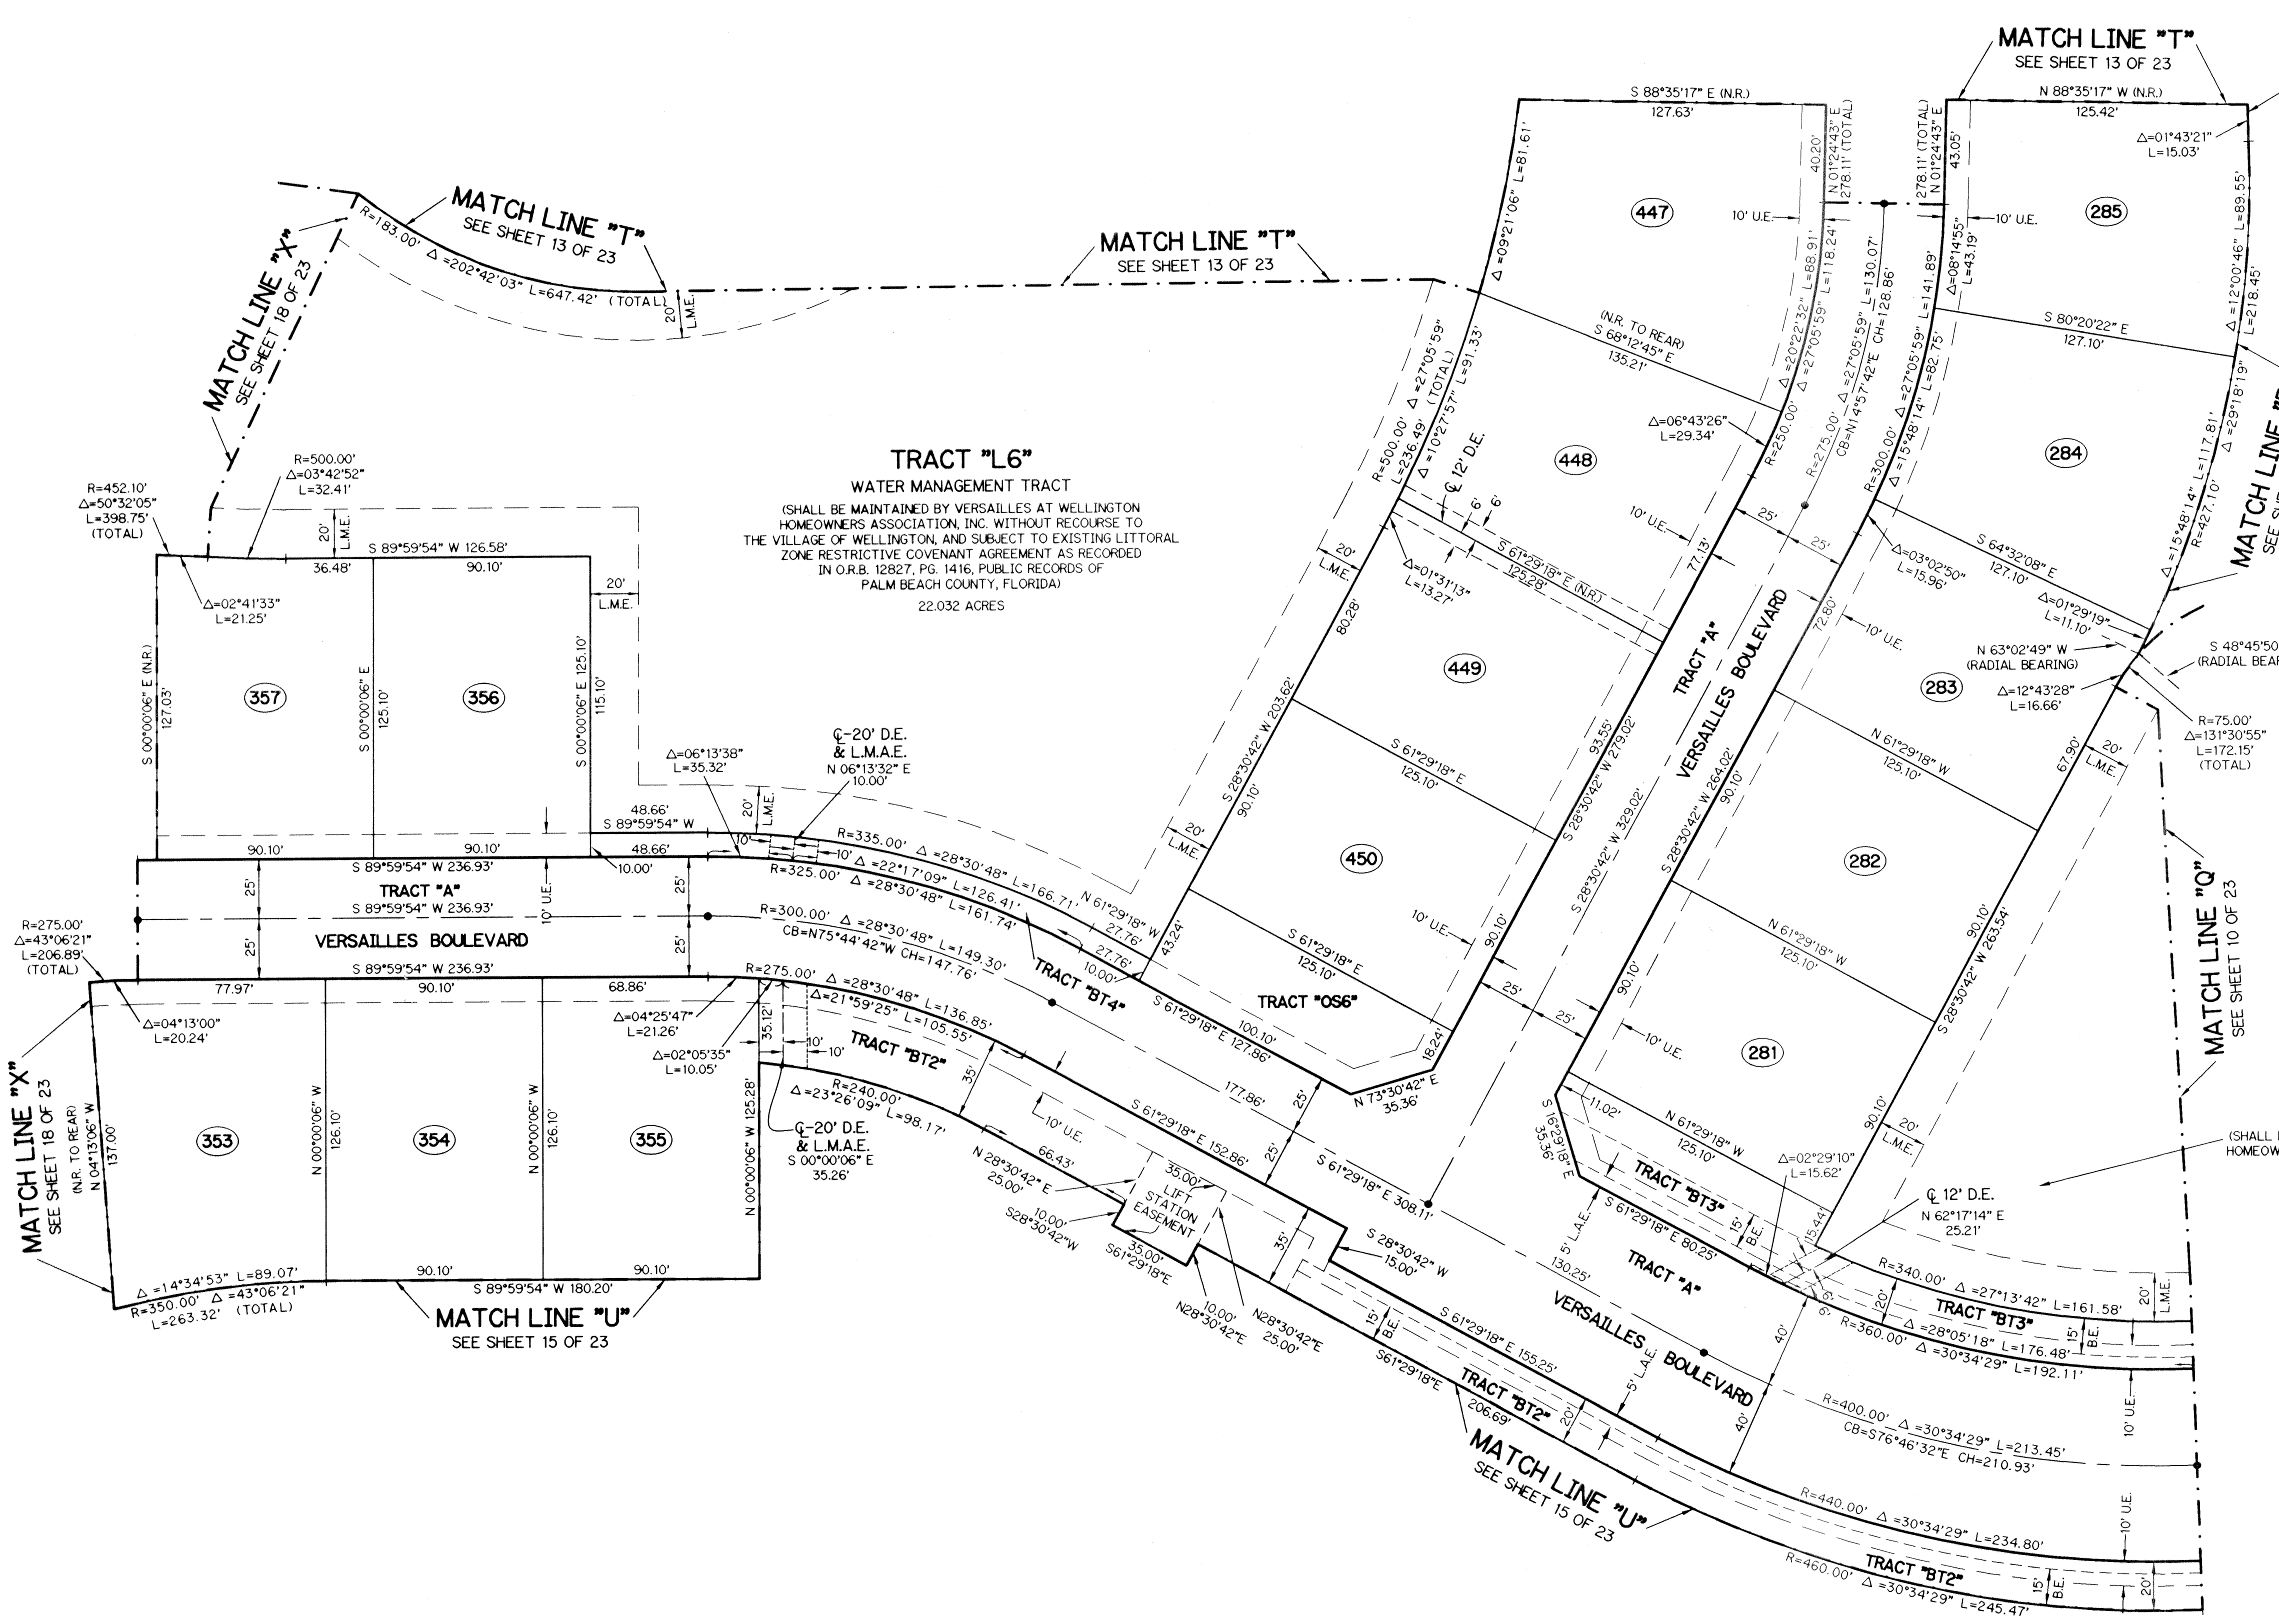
MATCH LINE "T"
SEE SHEET 13 OF 23

S 88°35'17" E (N.R.)
127.63'

N 88°35'17" W (N.R.)
125.42'

Δ=01°43'21"
L=15.03'

MATCH LINE "T"
SEE SHEET 13 OF 23
R=183.00' Δ =202°42'03" L=647.42' (TOTAL)
20' L.M.E.

MATCH LINE "T"
SEE SHEET 13 OF 23

MATCH LINE "X"
SEE SHEET 18 OF 23

Δ =09°21'06" L=81.61'
40.20'
N 01°24'43" E
278.11' (TOTAL)
278.11' (TOTAL)
N 01°24'43" E
43.05'
447
10' U.E.
10' U.E.
285
Δ=08°14'55"
L=43.19'
Δ =12°00'46" L=89.55'
L=218.45'

(N.R. TO REAR)
S 68°12'45" E
135.21'

S 80°20'22" E
127.10'

Δ =20°22'32" L=88.91'
Δ =27°05'59" L=118.24'
Δ =27°05'59" L=130.07'
CB=N14°57'42"E CH=128.86'
R=275.00'
Δ =27°05'59" L=141.89'
Δ =15°48'14" L=82.75'
R=300.00'
R=250.00'
Δ =29°18'19"

Δ=06°43'26"
L=29.34'

R=500.00' Δ =27°05'59" (TOTAL)
L=236.49'
Δ =10°27'57" L=91.33'
℄ 12' D.E.
448
284

TRACT "L6"
WATER MANAGEMENT TRACT
(SHALL BE MAINTAINED BY VERSAILLES AT WELLINGTON HOMEOWNERS ASSOCIATION, INC. WITHOUT RECOURSE TO THE VILLAGE OF WELLINGTON, AND SUBJECT TO EXISTING LITTORAL ZONE RESTRICTIVE COVENANT AGREEMENT AS RECORDED IN O.R.B. 12827, PG. 1416, PUBLIC RECORDS OF PALM BEACH COUNTY, FLORIDA)
22.032 ACRES

R=500.00'
Δ=03°42'52"
L=32.41'

R=452.10'
Δ=50°32'05"
L=398.75'
(TOTAL)

20' L.M.E.
S 89°59'54" W 126.58'
36.48'
90.10'
20'
L.M.E.

Δ=02°41'33"
L=21.25'

6' 6'
20' L.M.E.
Δ=01°31'13"
L=13.27'
S 61°29'18" E (N.R.)
125.28'
10' U.E.
77.13'
25'
25'
Δ=03°02'50"
L=15.96'
S 64°32'08" E
127.10'
Δ=01°29'19"
L=11.10'
Δ =15°48'14" L=117.81'
R=427.10'

MATCH LINE
SEE SH

N 63°02'49" W
(RADIAL BEARING)
S 48°45'50
(RADIAL BEAR
Δ=12°43'28"
L=16.66'
R=75.00'
Δ=131°30'55"
L=172.15'
(TOTAL)

S 00°00'06" E (N.R.)
127.03'
357
S 00°00'06" E
125.10'
356
S 00°00'06" E 125.10'
115.10'

80.28'
449
TRACT "A"
VERSAILLES BOULEVARD
72.80'
10' U.E.
283

S 28°30'42" W 203.62'
90.10'
S 61°29'18" E
125.10'
93.55'
S 28°30'42" W 279.02'
S 28°30'42" W 329.02'
S 28°30'42" W 264.02'
90.10'
N 61°29'18" W
125.10'
67.90'
20' L.M.E.

Δ=06°13'38"
L=35.32'
℄-20' D.E.
& L.M.A.E.
N 06°13'32" E
10.00'
48.66'
S 89°59'54" W
20' L.M.E.
10'
R=335.00' Δ =28°30'48" L=166.71'
10'
R=325.00' Δ =22°17'09" L=126.41'
Δ =28°30'48" L=161.74'
N 61°29'18" W
27.76'
27.76'
43.24'
20' L.M.E.
450
282

90.10'
90.10'
48.66'
10.00'
S 89°59'54" W 236.93'
TRACT "A"
S 89°59'54" W 236.93'
25'
25'
10' U.E.
25'
25'
VERSAILLES BOULEVARD
R=300.00' Δ =28°30'48" L=149.30'
CB=N75°44'42"W CH=147.76'
10.00'
TRACT "BT4"
10' U.E.
90.10'
S 61°29'18" E
125.10'
N 61°29'18" W
125.10'
90.10'
S 28°30'42" W 263.54'
MATCH LINE "Q"
SEE SHEET 10 OF 23

R=275.00'
Δ=43°06'21"
L=206.89'
(TOTAL)
S 89°59'54" W 236.93'
77.97'
90.10'
68.86'
R=275.00' Δ =28°30'48" L=136.85'
Δ=21°59'25" L=105.55'
S 61°29'18" E 127.86'
100.10'
TRACT "OS6"
25'
25'
90.10'

Δ=04°13'00"
L=20.24'
Δ=04°25'47"
L=21.26'
Δ=02°05'35"
L=10.05'
35.12'
10'
10'
TRACT "BT2"
18.24'
N 73°30'42" E
35.36'
10' U.E.
281

MATCH LINE "X"
SEE SHEET 18 OF 23
(N.R. TO REAR)
N 04°13'06" W
137.00'
353
N 00°00'06" W
126.10'
354
N 00°00'06" W
126.10'
355
N 00°00'06" W 125.28'
R=240.00'
Δ =23°26'09" L=98.17'
℄-20' D.E.
& L.M.A.E.
S 00°00'06" E
35.26'
35'
10' U.E.
177.86'
25'
S 61°29'18" E 152.86'
25'
S 61°29'18" E 308.11'
S 16°29'18" E 35.36'
11.02'
N 61°29'18" W
125.10'
TRACT "BT3"
Δ=02°29'10"
L=15.62'
90.10'
20' L.M.E.
(SHALL
HOMEOW

N 28°30'42" E
25.00'
66.43'
10.00'
S28°30'42"W
35.00'
LIFT STATION EASEMENT
35.00'
S61°29'18"E
35'
S 28°30'42" W
15.00'
S 61°29'18" E 80.25'
15' B.E.
15.44'
℄ 12' D.E.
N 62°17'14" E
25.21'
5' L.A.E.
130.25'
TRACT "A"
6'
R=340.00' Δ =27°13'42" L=161.58'
20'
20' L.M.E.

Δ =14°34'53" L=89.07'
R=350.00' Δ =43°06'21"
L=263.32' (TOTAL)
90.10'
90.10'
S 89°59'54" W 180.20'
MATCH LINE "U"
SEE SHEET 15 OF 23
10.00'
N28°30'42"E
N28°30'42"E
25.00'
15' B.E.
S 61°29'18" E 155.25'
S61°29'18"E
VERSAILLES BOULEVARD
40'
TRACT "BT3"
R=360.00' Δ =28°05'18" L=176.48'
Δ =30°34'29" L=192.11'
15' B.E.

TRACT "BT2"
206.69'
20'
5' L.A.E.
40'
R=400.00' Δ =30°34'29" L=213.45'
CB=S76°46'32"E CH=210.93'
10' U.E.
MATCH LINE "U"
SEE SHEET 15 OF 23
R=440.00' Δ =30°34'29" L=234.80'
10' U.E.
TRACT "BT2"
R=460.00' Δ =30°34'29" L=245.47'
15' B.E.
20'